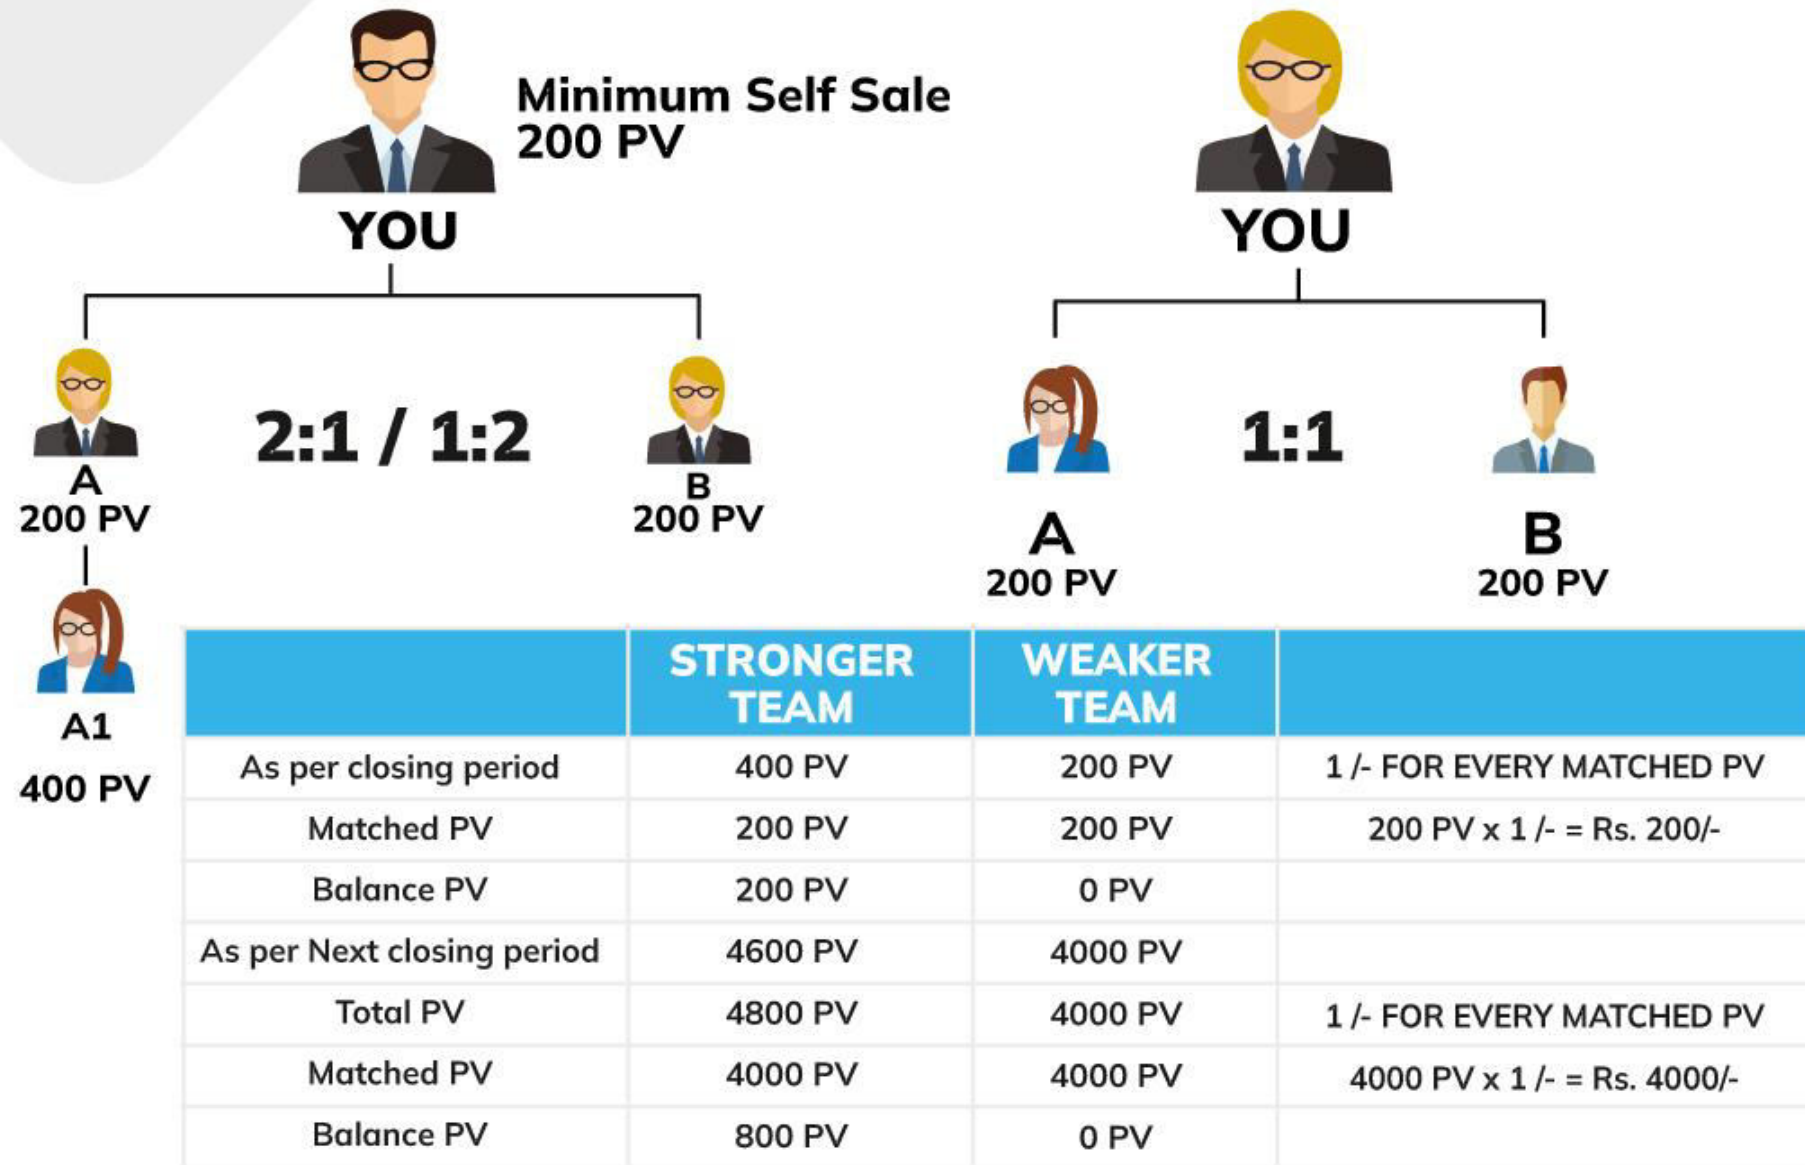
Minimum Self Sale
200 PV

YOU

YOU

A
200 PV

2:1 / 1:2

B
200 PV

1:1

A
200 PV

B
200 PV

A1

400 PV

| | STRONGER TEAM | WEAKER TEAM | |
|---|---|---|---|
| As per closing period | 400 PV | 200 PV | 1 /- FOR EVERY MATCHED PV |
| Matched PV | 200 PV | 200 PV | 200 PV x 1 /- = Rs. 200/- |
| Balance PV | 200 PV | 0 PV | |
| As per Next closing period | 4600 PV | 4000 PV | |
| Total PV | 4800 PV | 4000 PV | 1 /- FOR EVERY MATCHED PV |
| Matched PV | 4000 PV | 4000 PV | 4000 PV x 1 /- = Rs. 4000/- |
| Balance PV | 800 PV | 0 PV | |